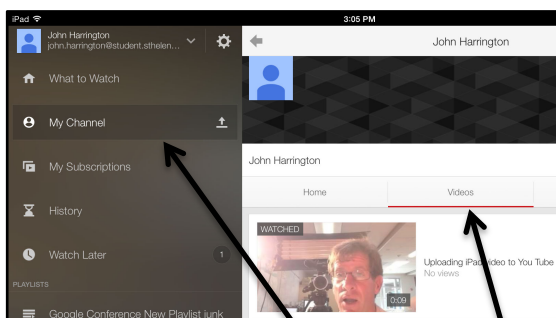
iPad
3:05 PM
John Harrington
john.harrington@student.sthelen...
What to Watch
My Channel
My Subscriptions
History
Watch Later
1
PLAYLISTS
Google Conference New Playlist junk
John Harrington
John Harrington
Home
Videos
WATCHED
0:09
Uploading iPad video to You Tube
No views